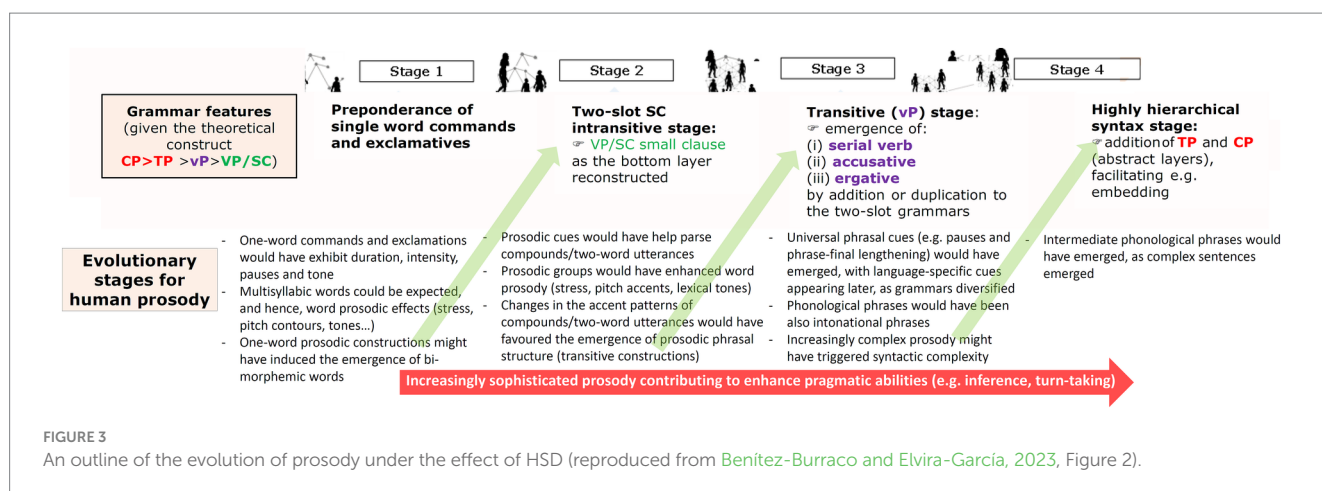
Stage 1

Stage 2

Stage 3

Stage 4

Grammar features (given the theoretical construct CP>TP >vP>VP/SC)

Preponderance of single word commands and exclamatives

Two-slot SC intransitive stage:
☞ VP/SC small clause as the bottom layer reconstructed

Transitive (vP) stage:
☞ emergence of:
(i) serial verb
(ii) accusative
(iii) ergative
by addition or duplication to the two-slot grammars

Highly hierarchical syntax stage:
☞ addition of TP and CP (abstract layers), facilitating e.g. embedding

Evolutionary stages for human prosody

- One-word commands and exclamations would have exhibit duration, intensity, pauses and tone
- Multisyllabic words could be expected, and hence, word prosodic effects (stress, pitch contours, tones…)
- One-word prosodic constructions might have induced the emergence of bi-morphemic words

- Prosodic cues would have help parse compounds/two-word utterances
- Prosodic groups would have enhanced word prosody (stress, pitch accents, lexical tones)
- Changes in the accent patterns of compounds/two-word utterances would have favoured the emergence of prosodic phrasal structure (transitive constructions)

- Universal phrasal cues (e.g. pauses and phrase-final lengthening) would have emerged, with language-specific cues appearing later, as grammars diversified
- Phonological phrases would have been also intonational phrases
- Increasingly complex prosody might have triggered syntactic complexity

- Intermediate phonological phrases would have emerged, as complex sentences emerged

Increasingly sophisticated prosody contributing to enhance pragmatic abilities (e.g. inference, turn-taking)

FIGURE 3
An outline of the evolution of prosody under the effect of HSD (reproduced from Benítez-Burraco and Elvira-García, 2023, Figure 2).